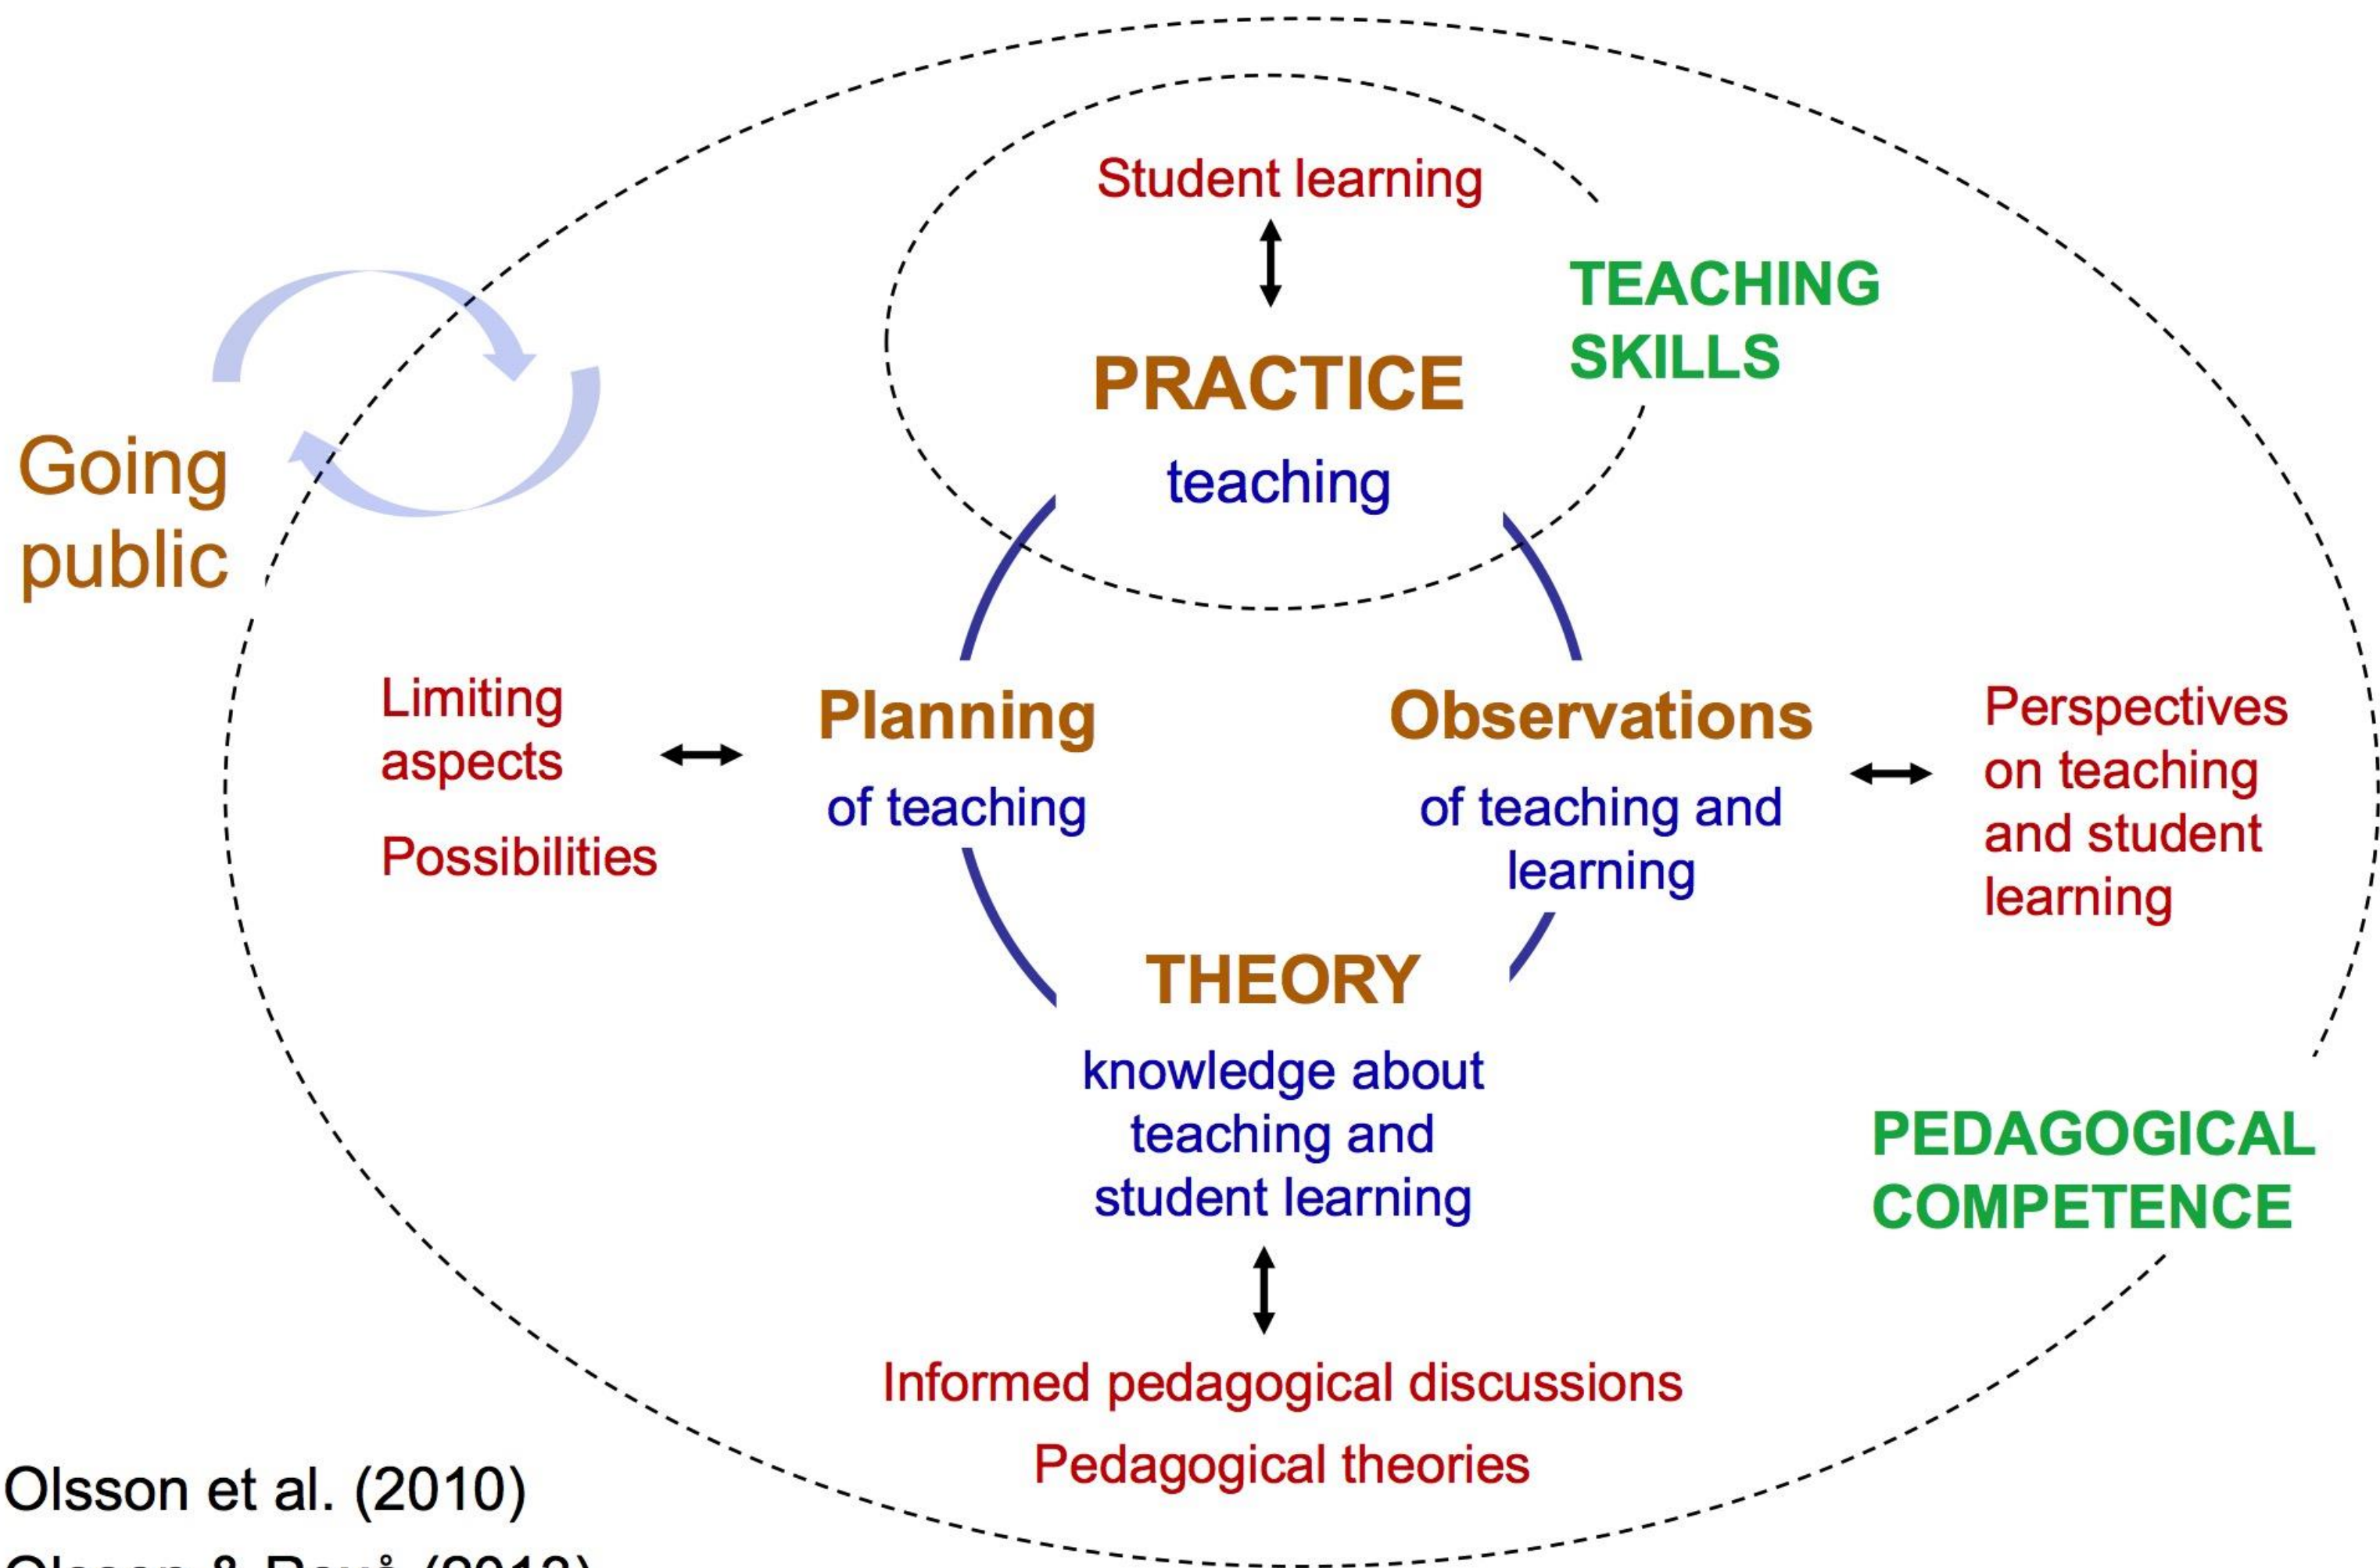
Student learning

TEACHING SKILLS

PRACTICE

teaching

Going public

Limiting aspects

Possibilities

Planning

of teaching

Observations

of teaching and learning

Perspectives on teaching and student learning

THEORY

knowledge about teaching and student learning

PEDAGOGICAL COMPETENCE

Informed pedagogical discussions

Pedagogical theories

Olsson et al. (2010)

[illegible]